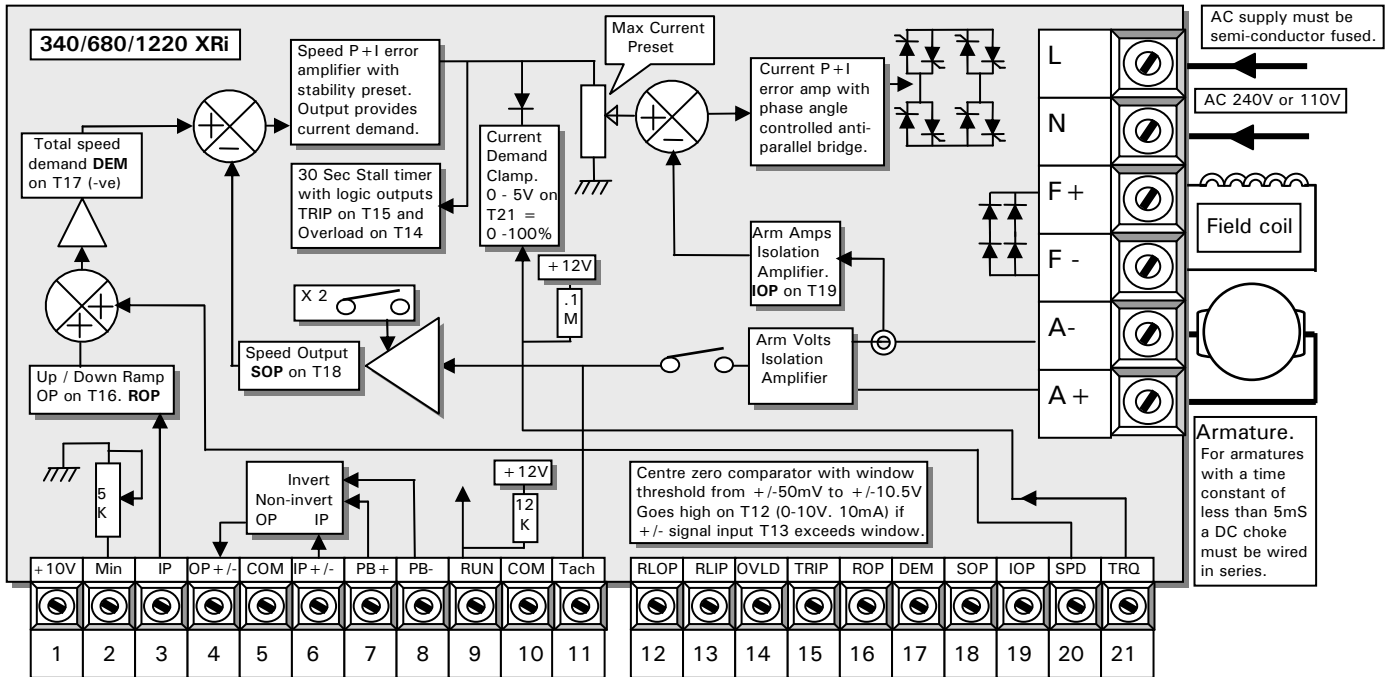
340/680/1220 XRi

Speed P+I error amplifier with stability preset. Output provides current demand.

Max Current Preset

Current P+I error amp with phase angle controlled anti-parallel bridge.

AC supply must be semi-conductor fused.

AC 240V or 110V

L

N

F+

F -

A-

A+

Field coil

Total speed demand **DEM** on T17 (-ve)

30 Sec Stall timer with logic outputs TRIP on T15 and Overload on T14

Current Demand Clamp. 0 - 5V on T21 = 0 -100%

Arm Amps Isolation Amplifier. **IOP** on T19

+12V

.1 M

X 2

Speed Output **SOP** on T18

Arm Volts Isolation Amplifier

Up / Down Ramp OP on T16. **ROP**

Armature.
For armatures with a time constant of less than 5mS a DC choke must be wired in series.

5 K

Invert
Non-invert
OP IP

+12V

12 K

Centre zero comparator with window threshold from +/-50mV to +/-10.5V Goes high on T12 (0-10V. 10mA) if +/- signal input T13 exceeds window.

| +10V | Min | IP | OP+/- | COM | IP+/- | PB+ | PB- | RUN | COM | Tach | RLOP | RLIP | OVLD | TRIP | ROP | DEM | SOP | IOP | SPD | TRQ |
|---|---|---|---|---|---|---|---|---|---|---|---|---|---|---|---|---|---|---|---|---|
| 1 | 2 | 3 | 4 | 5 | 6 | 7 | 8 | 9 | 10 | 11 | 12 | 13 | 14 | 15 | 16 | 17 | 18 | 19 | 20 | 21 |